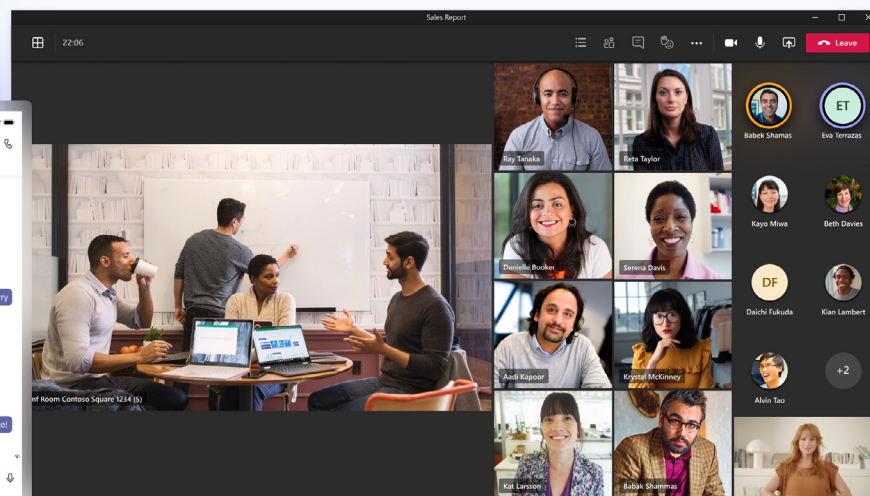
Sales Report

22:06

Leave

Ray Tanaka

Reta Taylor

Babek Shamas

Eva Terrazas

ET

Danielle Booker

Serena Davis

Kayo Miwa

Beth Davies

Aadi Kapoor

Krystal McKinney

DF

Daichi Fukuda

Kian Lambert

nf Room Contoso Square 1234 (5)

Alvin Tao

+2

Kat Larsson

Babak Shammas